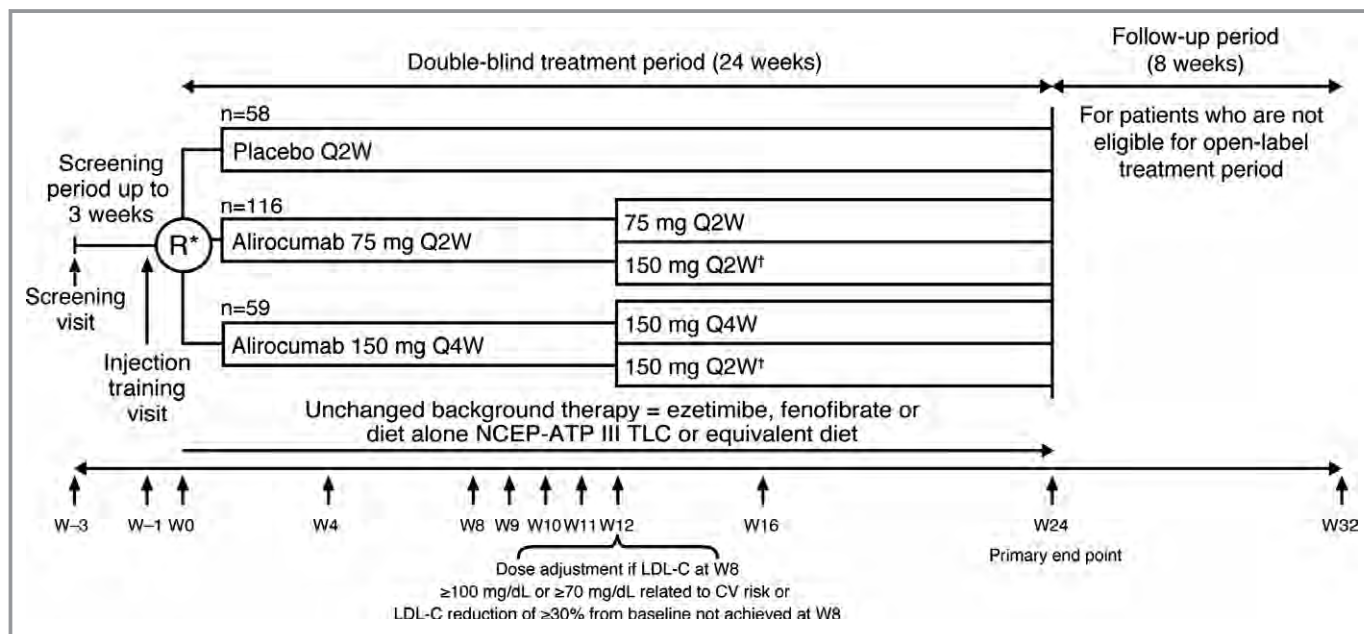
Double-blind treatment period (24 weeks)

Follow-up period (8 weeks)

For patients who are not eligible for open-label treatment period

Screening period up to 3 weeks

n=58

Placebo Q2W

n=116

Alirocumab 75 mg Q2W

75 mg Q2W

150 mg Q2W†

R*

n=59

Alirocumab 150 mg Q4W

150 mg Q4W

150 mg Q2W†

Screening visit

Injection training visit

Unchanged background therapy = ezetimibe, fenofibrate or diet alone NCEP-ATP III TLC or equivalent diet

W–3 W–1 W0 W4 W8 W9 W10 W11 W12 W16 W24 W32

Primary end point

Dose adjustment if LDL-C at W8 ≥100 mg/dL or ≥70 mg/dL related to CV risk or LDL-C reduction of ≥30% from baseline not achieved at W8